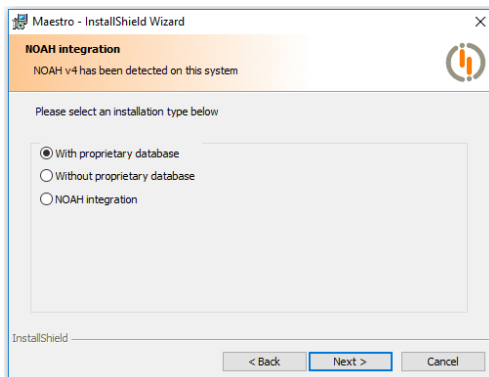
Maestro - InstallShield Wizard

×

NOAH integration

NOAH v4 has been detected on this system

Please select an installation type below

With proprietary database

Without proprietary database

NOAH integration

InstallShield

< Back

Next >

Cancel